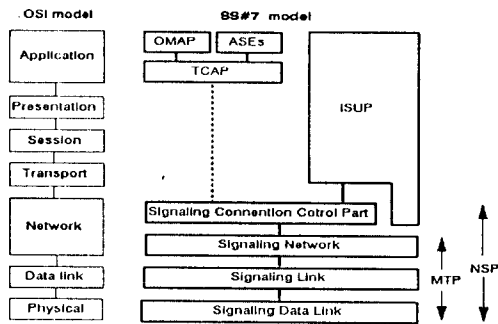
OSI model

SS#7 model

Application

Presentation

Session

Transport

Network

Data link

Physical

OMAP

ASEs

TCAP

ISUP

Signaling Connention Cotrol Part

Signaling Network

Signaling Link

Signaling Data Link

MTP

NSP